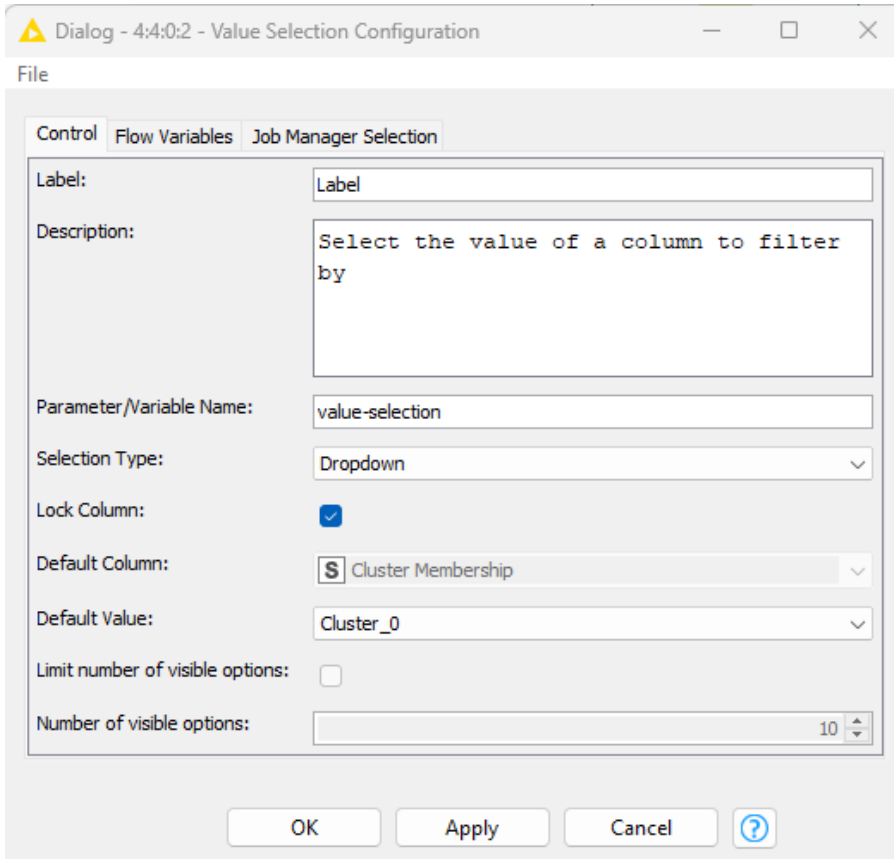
Dialog - 4:4:0:2 - Value Selection Configuration

File

Control | Flow Variables | Job Manager Selection

Label: Label

Description: Select the value of a column to filter by

Parameter/Variable Name: value-selection

Selection Type: Dropdown

Lock Column:

Default Column: S Cluster Membership

Default Value: Cluster_0

Limit number of visible options:

Number of visible options: 10

OK | Apply | Cancel | ?